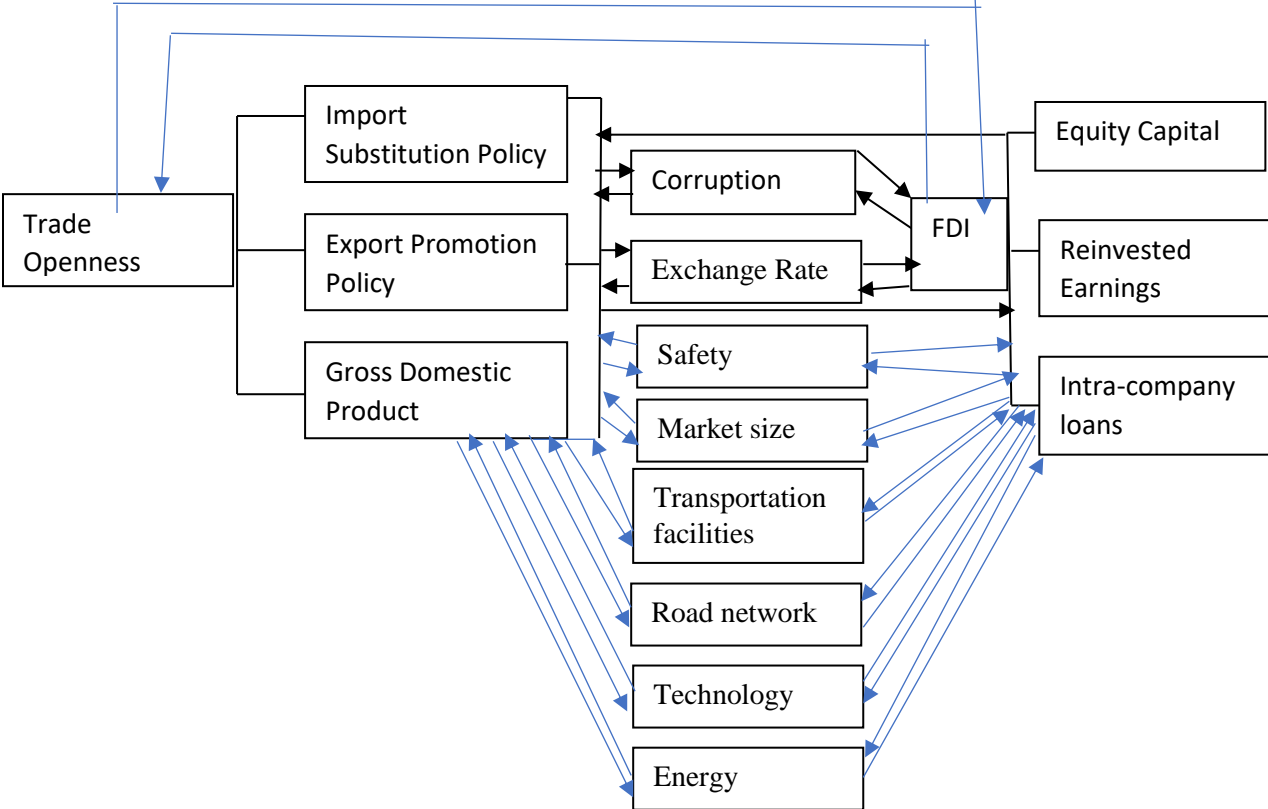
Trade Openness

Import Substitution Policy

Export Promotion Policy

Gross Domestic Product

Corruption

Exchange Rate

FDI

Safety

Market size

Transportation facilities

Road network

Technology

Energy

Equity Capital

Reinvested Earnings

Intra-company loans